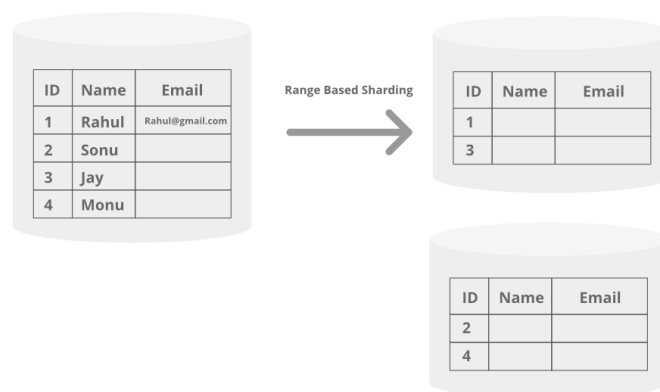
| ID | Name | Email |
|---|---|---|
| 1 | Rahul | Rahul@gmail.com |
| 2 | Sonu | |
| 3 | Jay | |
| 4 | Monu | |

Range Based Sharding

| ID | Name | Email |
|---|---|---|
| 1 | | |
| 3 | | |

| ID | Name | Email |
|---|---|---|
| 2 | | |
| 4 | | |